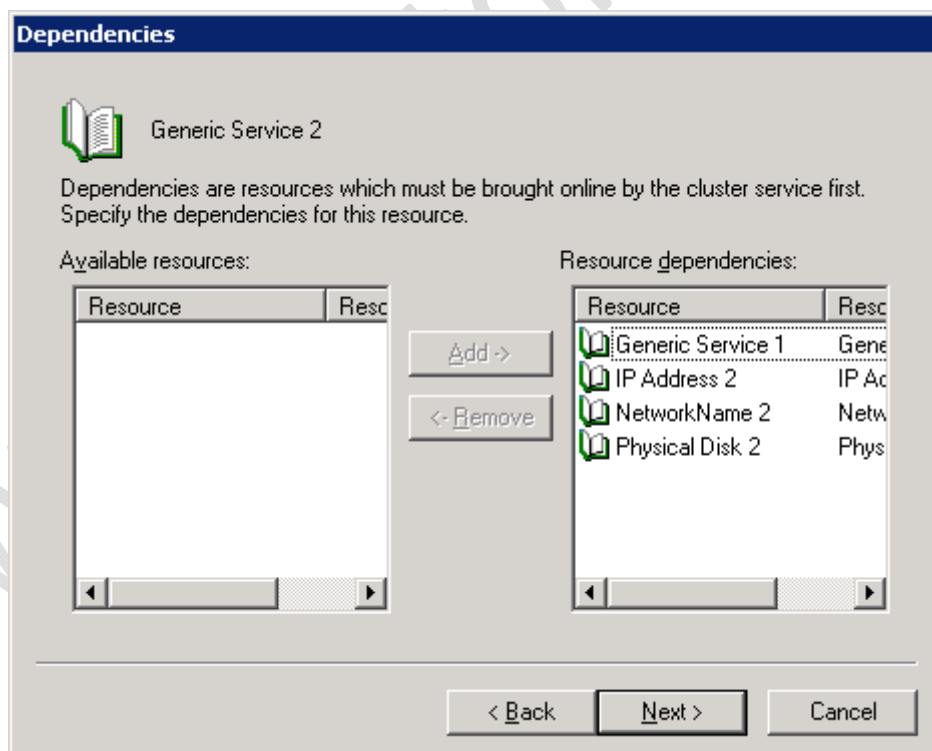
Dependencies

Generic Service 2

Dependencies are resources which must be brought online by the cluster service first. Specify the dependencies for this resource.

Available resources:

| Resource | Resc |
|---|---|

Add ->

<- Remove

Resource dependencies:

| Resource | Resc |
|---|---|
| Generic Service 1 | Gene |
| IP Address 2 | IP Ac |
| NetworkName 2 | Netw |
| Physical Disk 2 | Phys |

< Back

Next >

Cancel